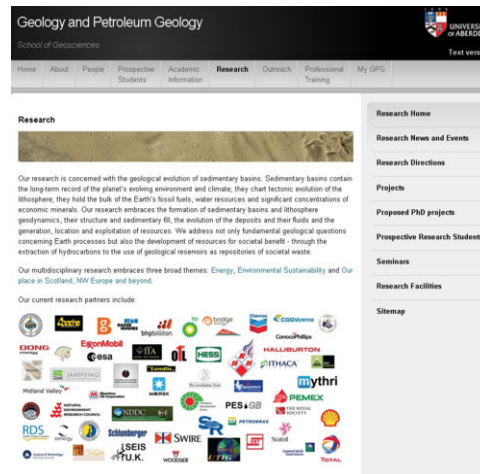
Geology and Petroleum Geology
School of Geosciences

UNIVERSI
of ABERDE
Text vers

Home | About | People | Prospective Students | Academic Information | Research | Outreach | Professional Training | My GPG

Research

Our research is concerned with the geological evolution of sedimentary basins. Sedimentary basins contain the long-term record of the planet's evolving environment and climate; they chart tectonic evolution of the lithosphere; they hold the bulk of the Earth's fossil fuels, water resources and significant concentrations of economic minerals. Our research embraces the formation of sedimentary basins and lithosphere geodynamics, their structure and sedimentary fill, the evolution of the deposits and their fluids and the generation, location and exploitation of resources. We address not only fundamental geological questions concerning Earth processes but also the development of resources for societal benefit - through the extraction of hydrocarbons to the use of geological reservoirs as repositories of societal waste.

Our multidisciplinary research embraces three broad themes: Energy, Environmental Sustainability and Our place in Scotland, NW Europe and beyond.

Our current research partners include:

Apache
bhpbilliton
bp
bridge
Chevron
CGGVeritas
ConocoPhillips
DONG energy
ExxonMobil
esa
ITA
OIL
HESS
HALLIBURTON
JAPEX
ITHACA
Midland Valley
mythri
PEMEX
NATURAL ENVIRONMENT RESEARCH COUNCIL
NDDC
PES GB
THE ROYAL SOCIETY
RDS
Schlumberger
SWIRE
PETROBRAS
Statoil
SEIS U.K.
woodside
UTIG
TOTAL

Research Home
Research News and Events
Research Directions
Projects
Proposed PhD projects
Prospective Research Student
Seminars
Research Facilities
Sitemap